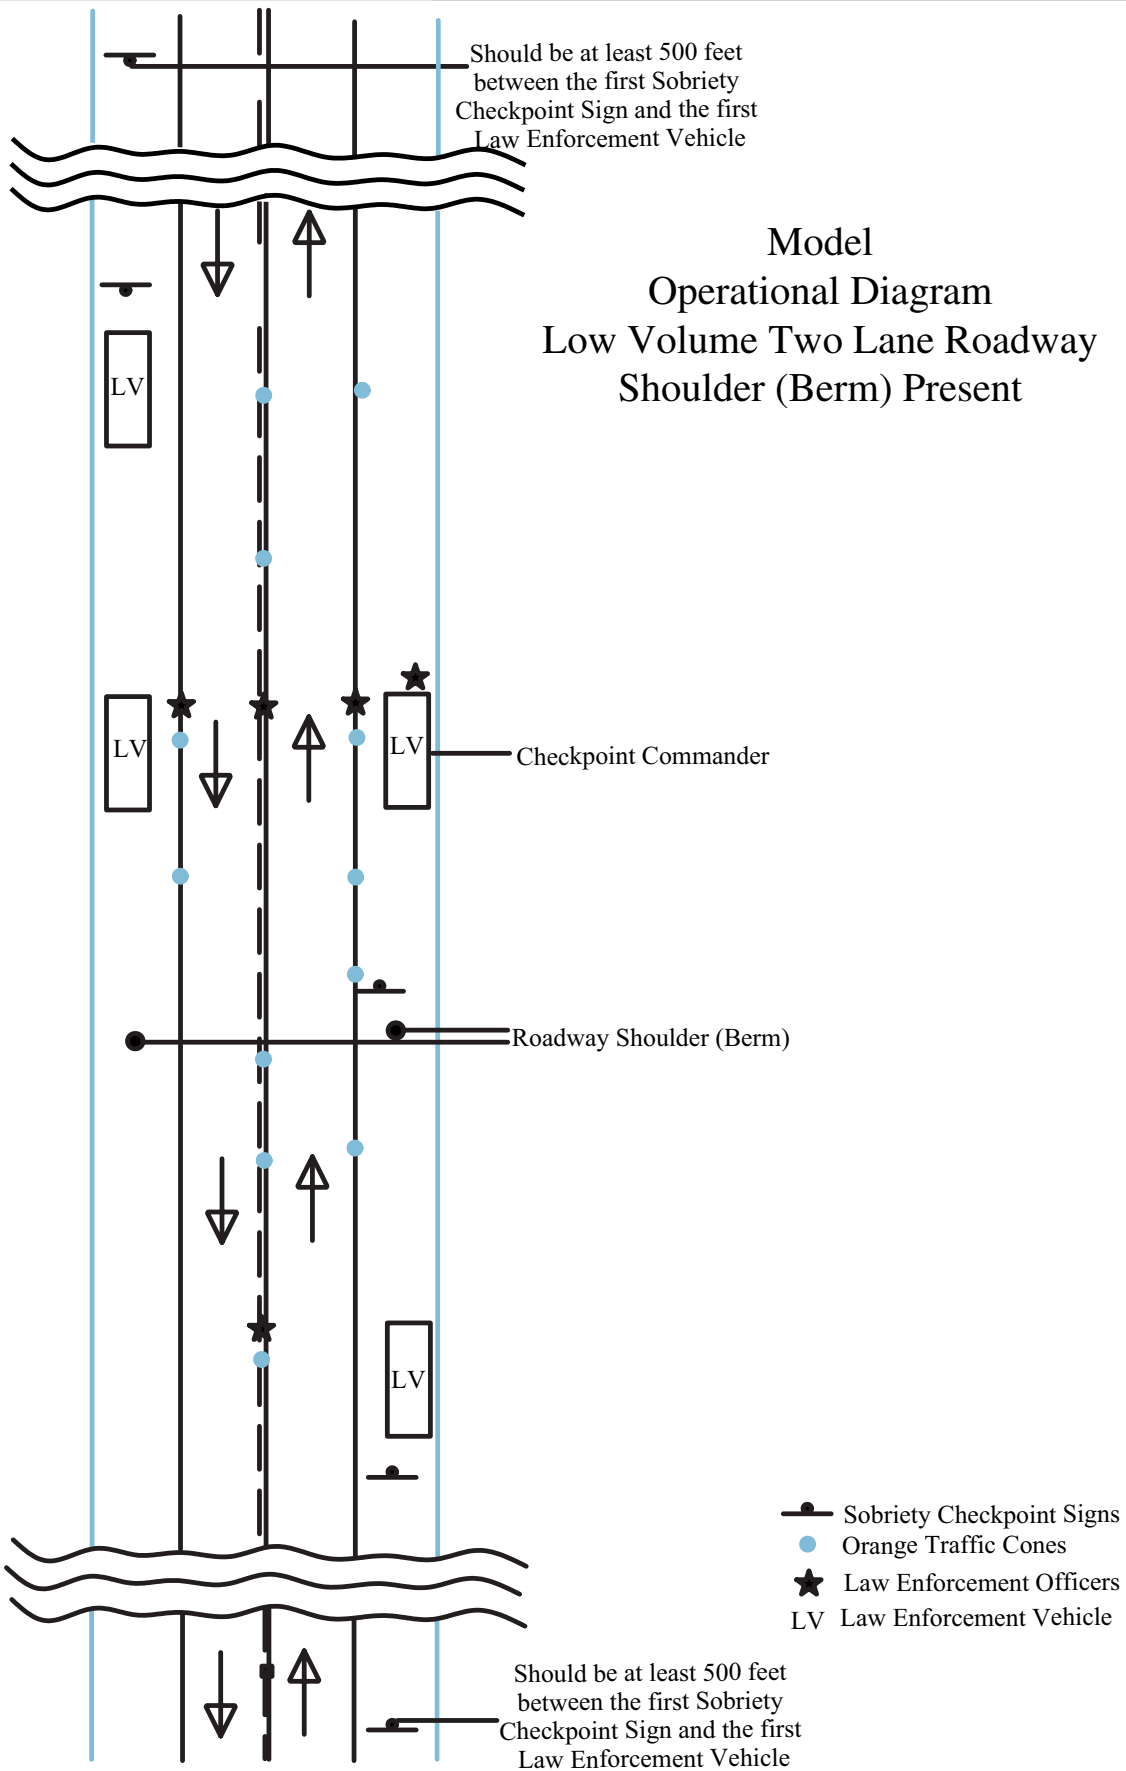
Should be at least 500 feet between the first Sobriety Checkpoint Sign and the first Law Enforcement Vehicle

Model
Operational Diagram
Low Volume Two Lane Roadway
Shoulder (Berm) Present

LV

LV

LV

Checkpoint Commander

Roadway Shoulder (Berm)

LV

Sobriety Checkpoint Signs
Orange Traffic Cones
Law Enforcement Officers
LV Law Enforcement Vehicle

Should be at least 500 feet between the first Sobriety Checkpoint Sign and the first Law Enforcement Vehicle